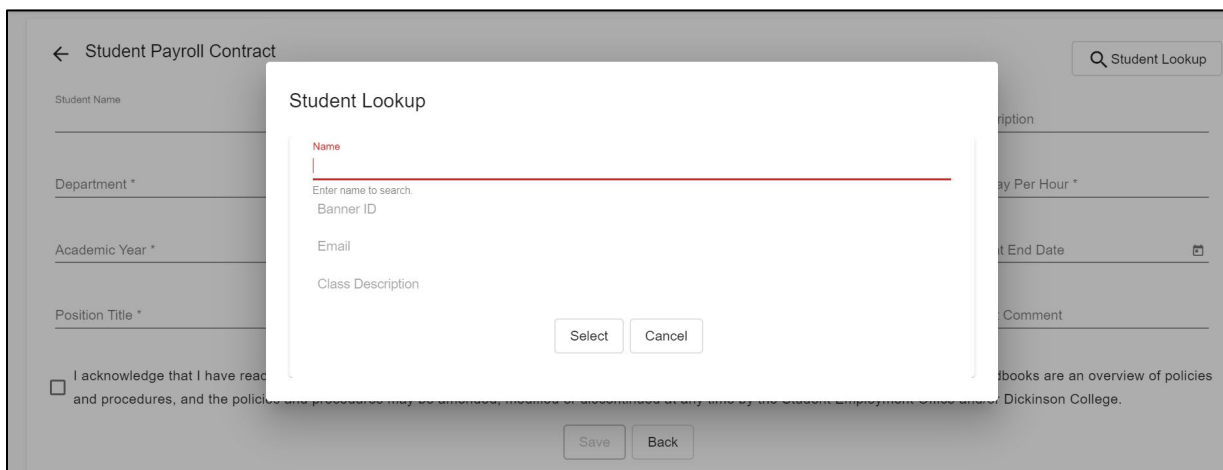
← Student Payroll Contract

Student Lookup

Student Name

Department *

Academic Year *

Position Title *

ription

ay Per Hour *

t End Date

Comment

Student Lookup

Name

Enter name to search.

Banner ID

Email

Class Description

Select Cancel

I acknowledge that I have reac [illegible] dbooks are an overview of policies and procedures, and the polici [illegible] Dickinson College.

Save Back